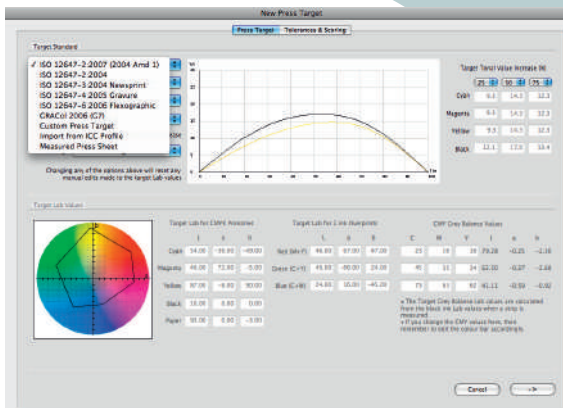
New Press Target

Press Target | Tolerances & Scoring

Target Standard

✓ ISO 12647-2:2007 (2004 Amd 1)
ISO 12647-2:2004
ISO 12647-3:2004 Newsprint
ISO 12647-4:2005 Gravure
ISO 12647-6:2006 Flexographic
GRACoL 2006 (G7)
Custom Press Target
Import from ICC Profile
Measured Press Sheet

Changing any of the options above will reset any manual edits made to the target Lab values

Target Tonal Value Increase (%)

25 | 50 | 75

| | | | |
|---|---|---|---|
| Cyan | 9.6 | 14.3 | 12.3 |
| Magenta | 9.6 | 14.3 | 12.3 |
| Yellow | 9.3 | 14.3 | 12.3 |
| Black | 12.1 | 17.0 | 13.4 |

Target Lab Values

Target Lab for CMYK Primaries

| | L | a | b |
|---|---|---|---|
| Cyan | 54.00 | -36.00 | -49.00 |
| Magenta | 46.00 | 72.00 | -5.00 |
| Yellow | 87.00 | -6.00 | 90.00 |
| Black | 16.00 | 0.00 | 0.00 |
| Paper | 95.00 | 0.00 | -2.00 |

Target Lab for 2 ink Overprints

| | L | a | b |
|---|---|---|---|
| Red (M+Y) | 46.00 | 67.00 | 47.00 |
| Green (C+Y) | 49.00 | -66.00 | 24.00 |
| Blue (C+M) | 24.00 | 16.00 | -45.00 |

CMY Grey Balance Values

| C | M | Y | L | a | b |
|---|---|---|---|---|---|
| 25 | 19 | 19 | 79.28 | -0.25 | -1.16 |
| 50 | 40 | 40 | 62.30 | -0.27 | -1.16 |
| 75 | 64 | 62 | 41.11 | -0.59 | -0.92 |

» The Target Grey Balance Lab values are calculated from the black ink Lab values when a strip is measured.
» If you change the CMY values here, then remember to edit the colour bar accordingly.

Cancel | OK